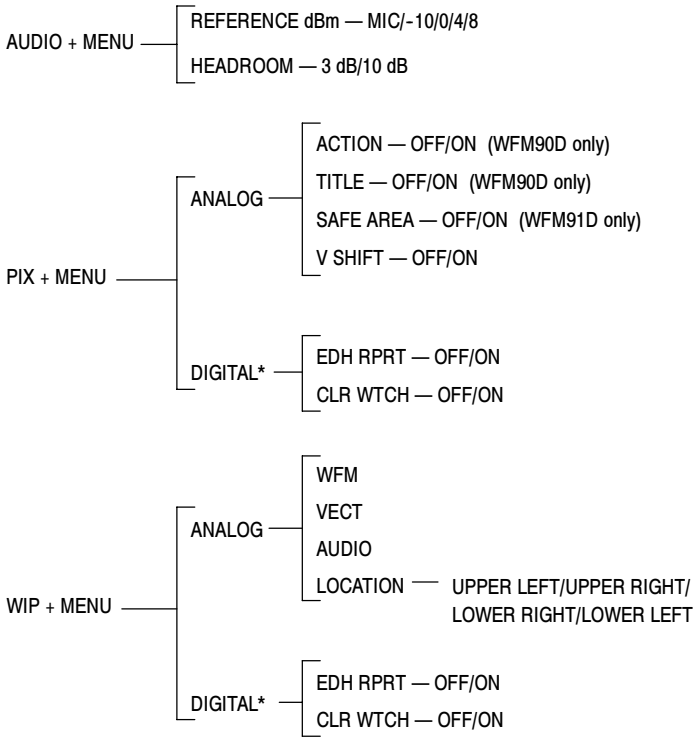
AUDIO + MENU
REFERENCE dBm — MIC/-10/0/4/8
HEADROOM — 3 dB/10 dB

PIX + MENU
ANALOG
ACTION — OFF/ON (WFM90D only)
TITLE — OFF/ON (WFM90D only)
SAFE AREA — OFF/ON (WFM91D only)
V SHIFT — OFF/ON
DIGITAL*
EDH RPRT — OFF/ON
CLR WTCH — OFF/ON

WIP + MENU
ANALOG
WFM
VECT
AUDIO
LOCATION — UPPER LEFT/UPPER RIGHT/ LOWER RIGHT/LOWER LEFT
DIGITAL*
EDH RPRT — OFF/ON
CLR WTCH — OFF/ON